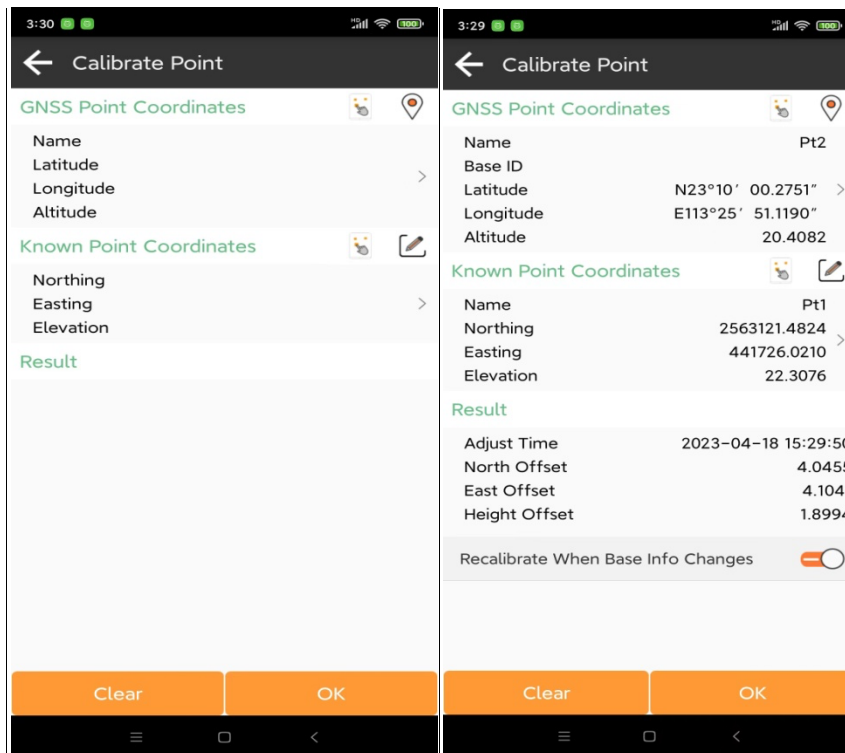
3:30 100

Calibrate Point

GNSS Point Coordinates

Name
Latitude
Longitude
Altitude

Known Point Coordinates

Northing
Easting
Elevation

Result

Clear
OK

3:29 100

Calibrate Point

GNSS Point Coordinates

Name Pt2
Base ID
Latitude N23°10′ 00.2751″
Longitude E113°25′ 51.1190″
Altitude 20.4082

Known Point Coordinates

Name Pt1
Northing 2563121.4824
Easting 441726.0210
Elevation 22.3076

Result

Adjust Time 2023-04-18 15:29:5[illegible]
North Offset 4.045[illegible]
East Offset 4.104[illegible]
Height Offset 1.899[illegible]

Recalibrate When Base Info Changes

Clear
OK